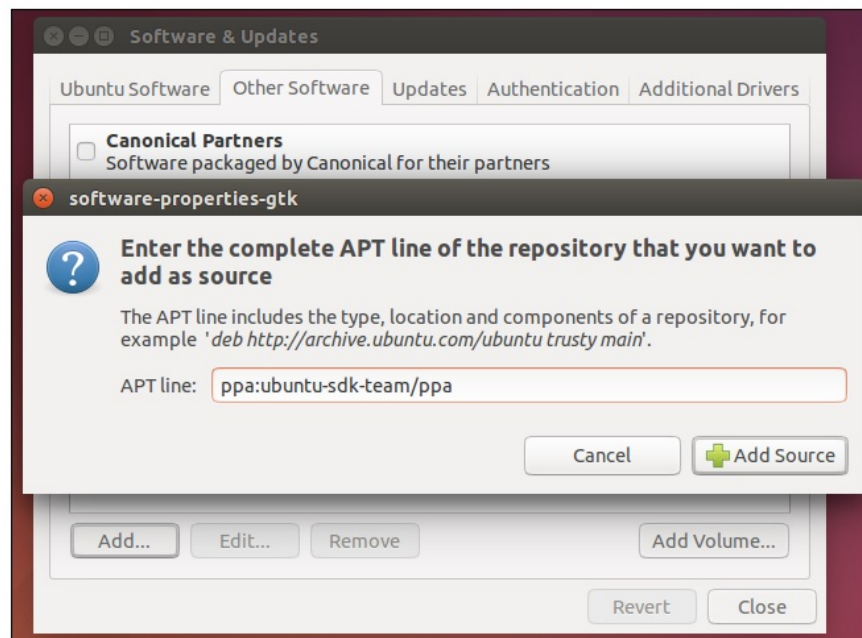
Software & Updates

Ubuntu Software | Other Software | Updates | Authentication | Additional Drivers

Canonical Partners
Software packaged by Canonical for their partners

software-properties-gtk

Enter the complete APT line of the repository that you want to add as source

The APT line includes the type, location and components of a repository, for example '*deb http://archive.ubuntu.com/ubuntu trusty main*'.

APT line: ppa:ubuntu-sdk-team/ppa

Cancel
Add Source

Add...
Edit...
Remove
Add Volume...

Revert
Close